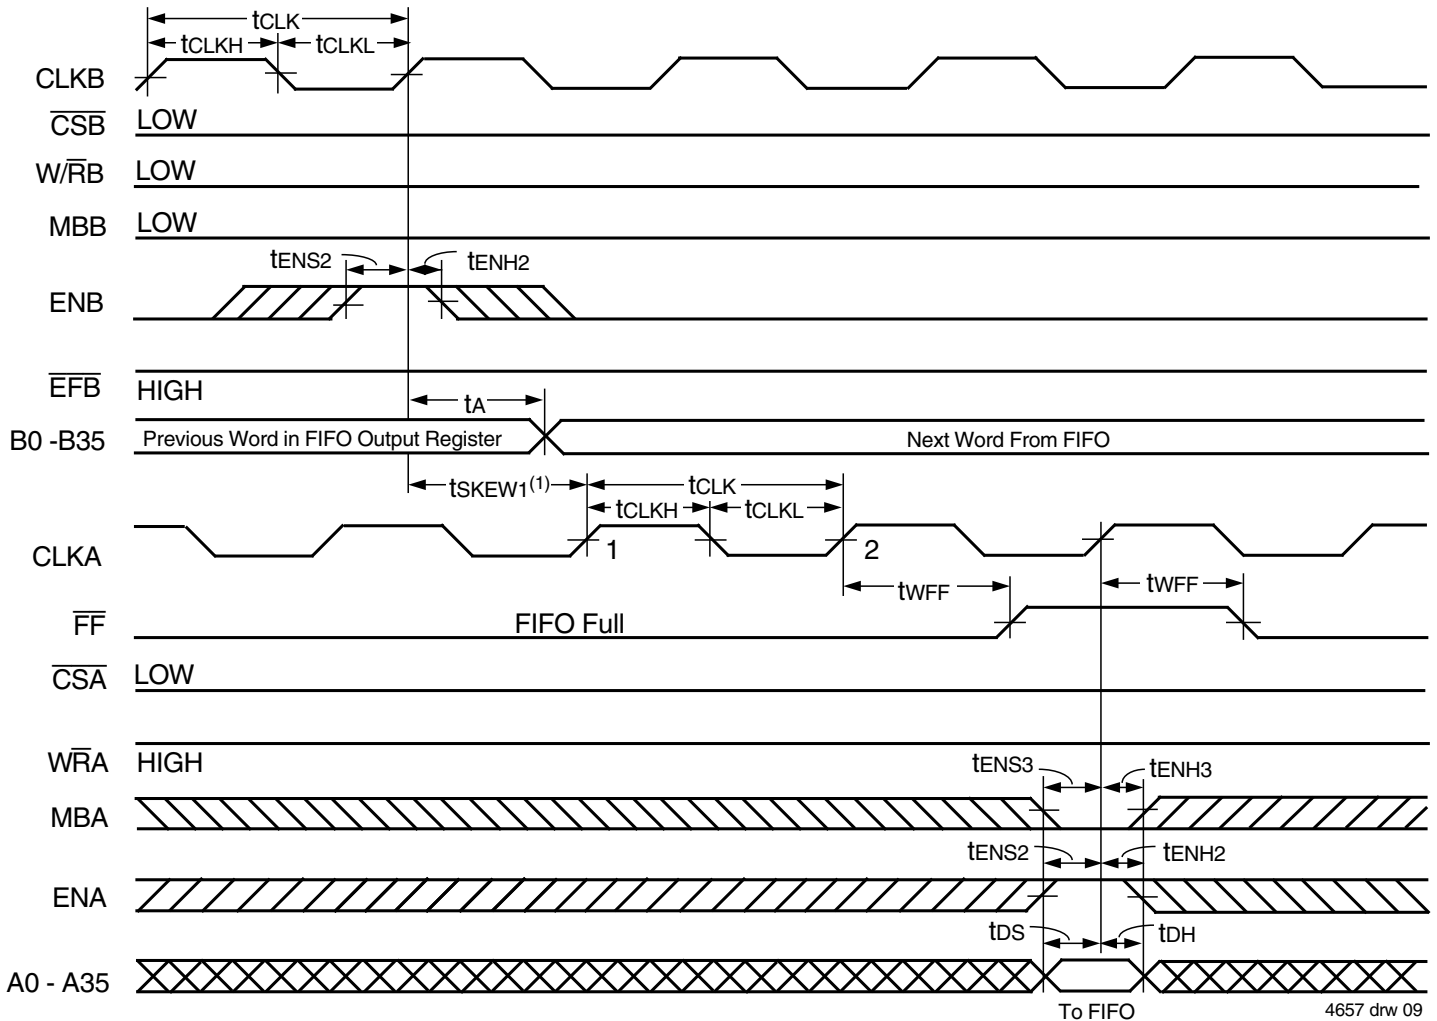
$t_{CLK}$
$t_{CLKH}$ $t_{CLKL}$
CLKB
$\overline{CSB}$ LOW
W/$\overline{R}$B LOW
MBB LOW
$t_{ENS2}$ $t_{ENH2}$
ENB
$\overline{EFB}$ HIGH
$t_A$
B0 -B35 Previous Word in FIFO Output Register Next Word From FIFO
$t_{SKEW1}^{(1)}$ $t_{CLK}$
$t_{CLKH}$ $t_{CLKL}$
CLKA 1 2
$t_{WFF}$ $t_{WFF}$
$\overline{FF}$ FIFO Full
$\overline{CSA}$ LOW
W$\overline{R}$A HIGH
$t_{ENS3}$ $t_{ENH3}$
MBA
$t_{ENS2}$ $t_{ENH2}$
ENA
$t_{DS}$ $t_{DH}$
A0 - A35
To FIFO
4657 drw 09